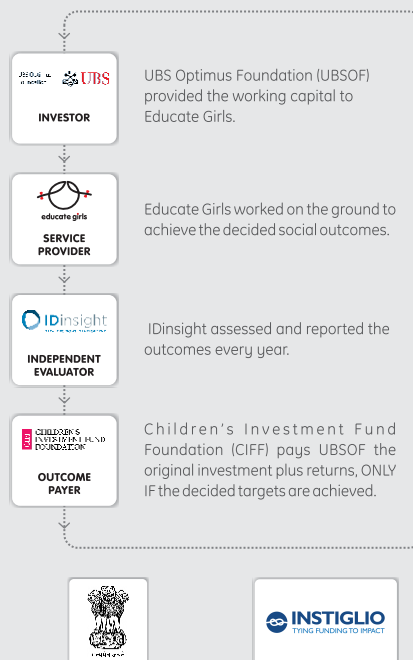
UBS Optimus Foundation UBS

INVESTOR

UBS Optimus Foundation (UBSOF) provided the working capital to Educate Girls.

educate girls

SERVICE PROVIDER

Educate Girls worked on the ground to achieve the decided social outcomes.

IDinsight

INDEPENDENT EVALUATOR

IDinsight assessed and reported the outcomes every year.

CHILDREN'S INVESTMENT FUND FOUNDATION

OUTCOME PAYER

Children's Investment Fund Foundation (CIFF) pays UBSOF the original investment plus returns, ONLY IF the decided targets are achieved.

INSTIGLIO
TYING FUNDING TO IMPACT